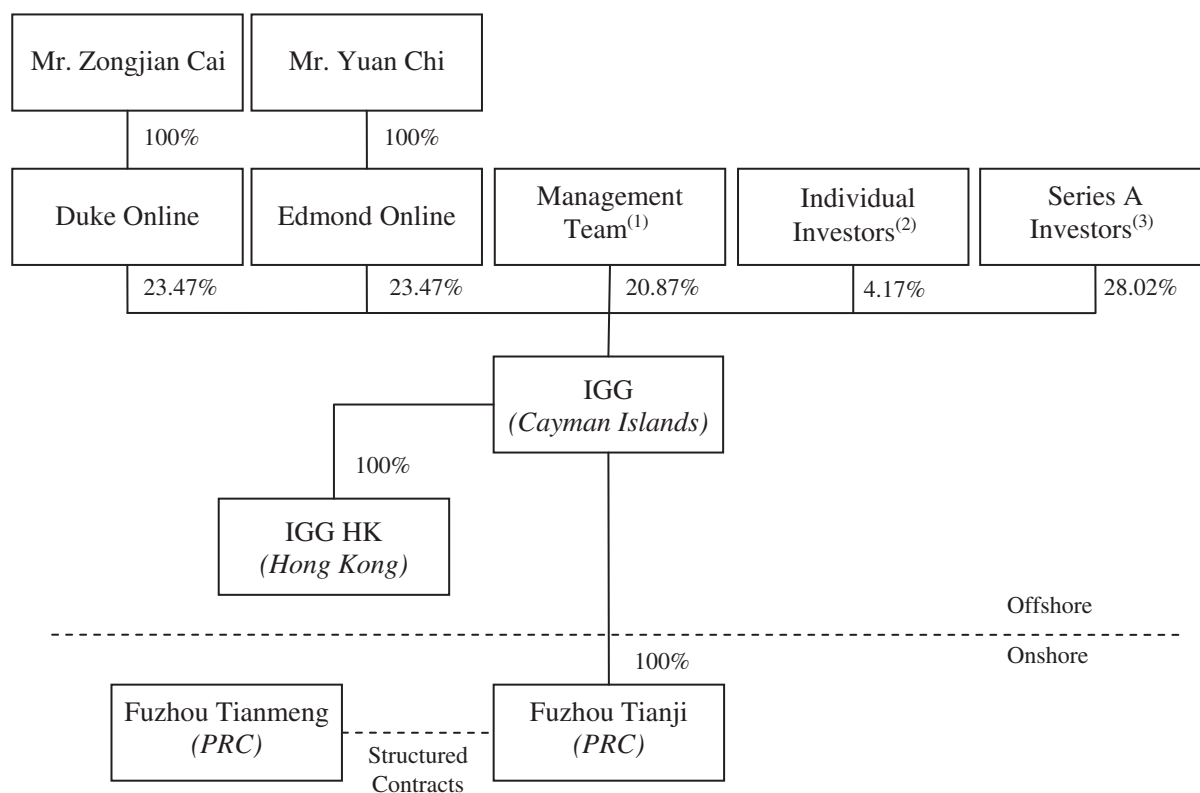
Mr. Zongjian Cai

Mr. Yuan Chi

100%

100%

Duke Online

Edmond Online

Management Team$^{(1)}$

Individual Investors$^{(2)}$

Series A Investors$^{(3)}$

23.47%

23.47%

20.87%

4.17%

28.02%

IGG
*(Cayman Islands)*

100%

IGG HK
*(Hong Kong)*

Offshore

Onshore

100%

Fuzhou Tianmeng
*(PRC)*

Structured Contracts

Fuzhou Tianji
*(PRC)*